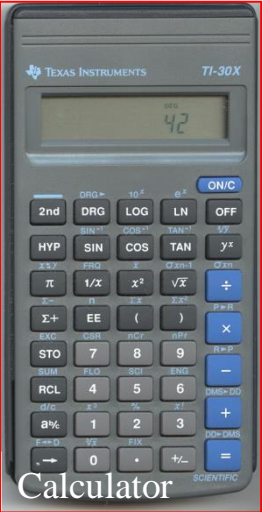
TEXAS INSTRUMENTS TI-30X

42

ON/C
DRG► $10^x$ $e^x$
2nd DRG LOG LN OFF
$SIN^{-1}$ $COS^{-1}$ $TAN^{-1}$ $\sqrt[x]{y}$
HYP SIN COS TAN $y^x$
FRQ $\bar{x}$ $\sigma xn$-1 $\sigma xn$
π 1/x $x^2$ $\sqrt{x}$ ÷
Σ- n Σx $\Sigma x^2$ P►R
Σ+ EE ( ) ×
EXC CSR nCr nPr R►P
STO 7 8 9 −
SUM FLO SCI ENG
RCL 4 5 6 +
d/c $x^3$ % x! DMS►DD
a b/c 1 2 3
F◄►D $\sqrt[3]{}$ FIX DD►DMS
. ➞ 0 • +/− =
SCIENTIFIC
Calculator